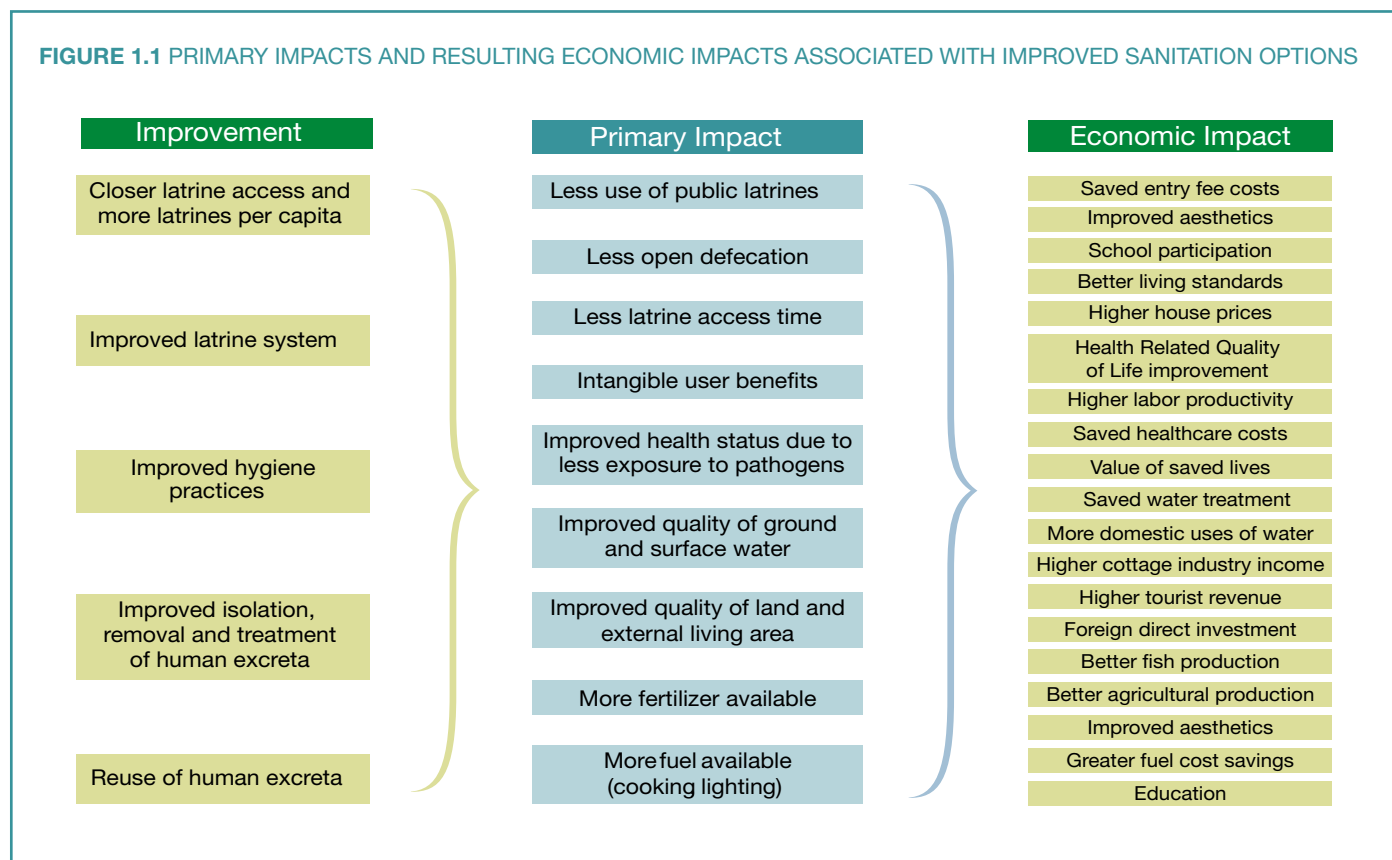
FIGURE 1.1 PRIMARY IMPACTS AND RESULTING ECONOMIC IMPACTS ASSOCIATED WITH IMPROVED SANITATION OPTIONS

Improvement

Closer latrine access and more latrines per capita

Improved latrine system

Improved hygiene practices

Improved isolation, removal and treatment of human excreta

Reuse of human excreta

Primary Impact

Less use of public latrines

Less open defecation

Less latrine access time

Intangible user benefits

Improved health status due to less exposure to pathogens

Improved quality of ground and surface water

Improved quality of land and external living area

More fertilizer available

More fuel available (cooking lighting)

Economic Impact

Saved entry fee costs

Improved aesthetics

School participation

Better living standards

Higher house prices

Health Related Quality of Life improvement

Higher labor productivity

Saved healthcare costs

Value of saved lives

Saved water treatment

More domestic uses of water

Higher cottage industry income

Higher tourist revenue

Foreign direct investment

Better fish production

Better agricultural production

Improved aesthetics

Greater fuel cost savings

Education